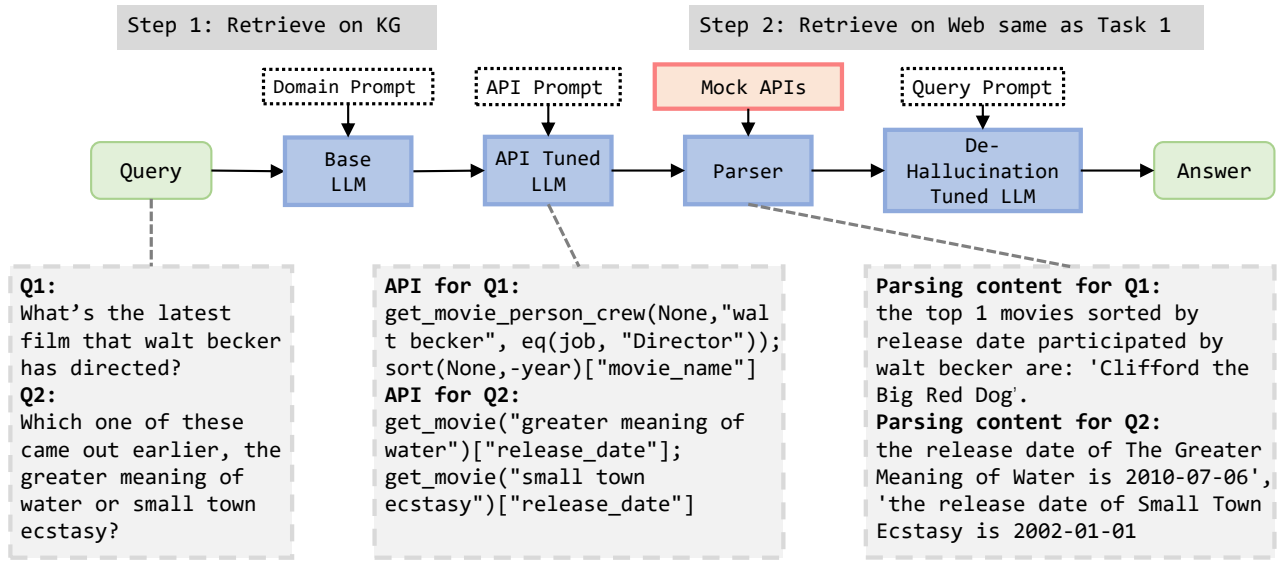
Step 1: Retrieve on KG

Step 2: Retrieve on Web same as Task 1

Domain Prompt

API Prompt

Mock APIs

Query Prompt

Query

Base LLM

API Tuned LLM

Parser

De-Hallucination Tuned LLM

Answer

**Q1:**
What's the latest film that walt becker has directed?
**Q2:**
Which one of these came out earlier, the greater meaning of water or small town ecstasy?

**API for Q1:**
get_movie_person_crew(None,"walt becker", eq(job, "Director")); sort(None,-year)["movie_name"]
**API for Q2:**
get_movie("greater meaning of water")["release_date"];
get_movie("small town ecstasy")["release_date"]

**Parsing content for Q1:**
the top 1 movies sorted by release date participated by walt becker are: 'Clifford the Big Red Dog'.
**Parsing content for Q2:**
the release date of The Greater Meaning of Water is 2010-07-06', 'the release date of Small Town Ecstasy is 2002-01-01